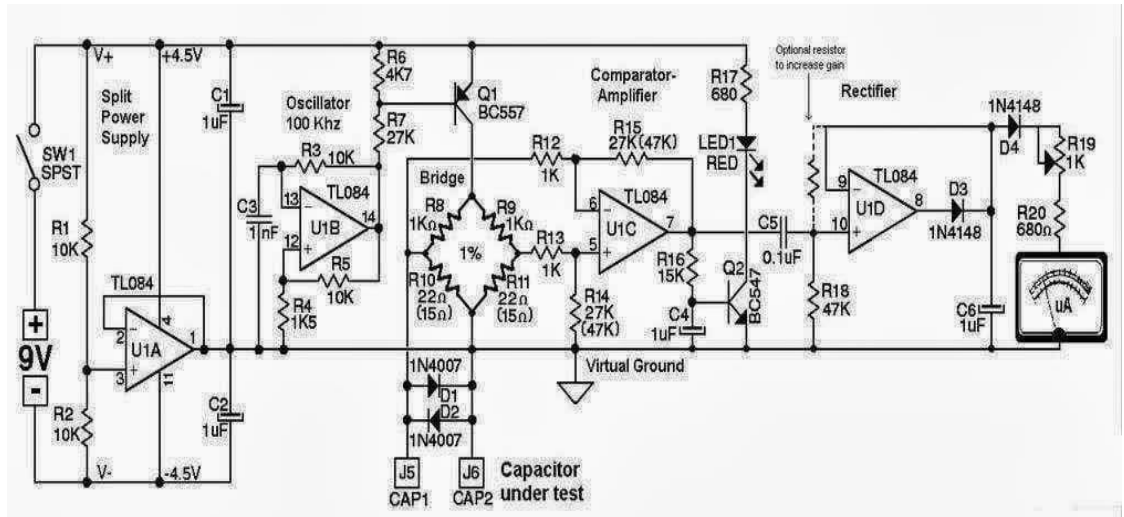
V+
+4.5V
Split Power Supply
SW1 SPST
R1 10K
TL084
2
3
4
1
11
U1A
+
9V
-
R2 10K
V-
-4.5V
C1 1uF
C2 1uF
R6 4K7
R7 27K
Oscillator 100 Khz
R3 10K
C3 1nF
13
12
14
TL084
U1B
R5 10K
R4 1K5
Q1 BC557
Bridge
R8 1KΩ
R9 1KΩ
1%
R10 22Ω (15Ω)
R11 22Ω (15Ω)
1N4007
D1
D2
1N4007
J5 CAP1
J6 CAP2
Capacitor under test
Comparator-Amplifier
R12 1K
R15 27K (47K)
6
5
7
TL084
U1C
R13 1K
R14 27K (47K)
R16 15K
C4 1uF
Q2 BC547
Virtual Ground
R17 680
LED1 RED
Optional resistor to increase gain
Rectifier
C5 0.1uF
R18 47K
9
10
8
TL084
U1D
D3 1N4148
1N4148 D4
R19 1K
R20 680Ω
C6 1uF
uA